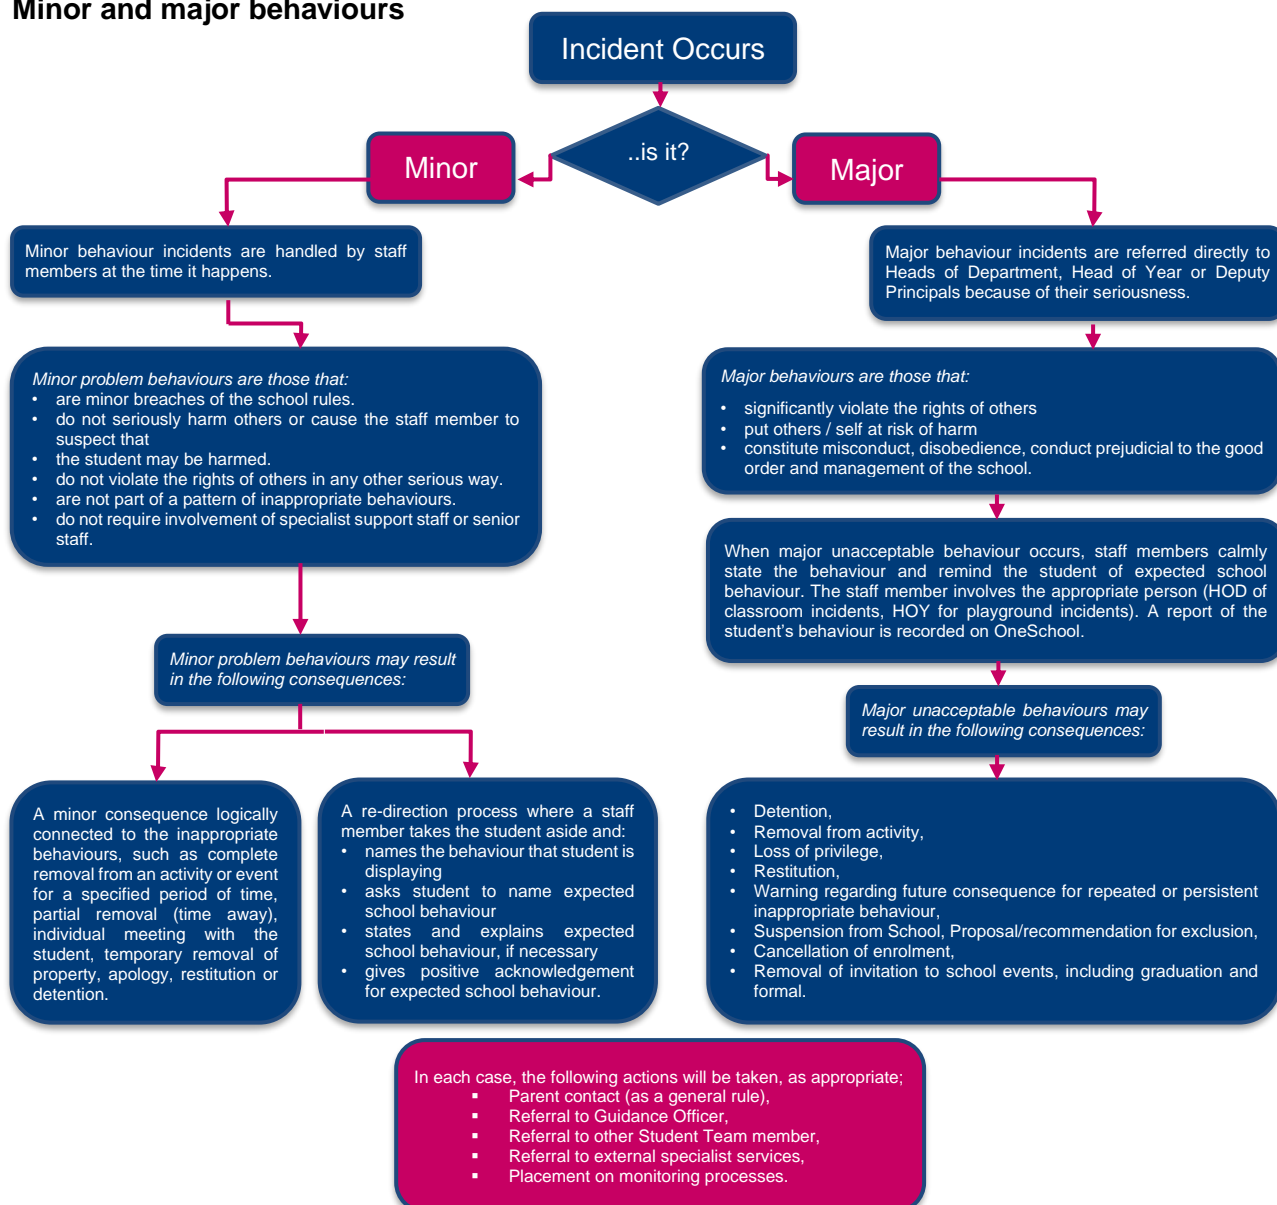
Minor and major behaviours

Incident Occurs

..is it?

Minor

Major

Minor behaviour incidents are handled by staff members at the time it happens.

Major behaviour incidents are referred directly to Heads of Department, Head of Year or Deputy Principals because of their seriousness.

*Minor problem behaviours are those that:*
- are minor breaches of the school rules.
- do not seriously harm others or cause the staff member to suspect that
- the student may be harmed.
- do not violate the rights of others in any other serious way.
- are not part of a pattern of inappropriate behaviours.
- do not require involvement of specialist support staff or senior staff.

*Major behaviours are those that:*
- significantly violate the rights of others
- put others / self at risk of harm
- constitute misconduct, disobedience, conduct prejudicial to the good order and management of the school.

When major unacceptable behaviour occurs, staff members calmly state the behaviour and remind the student of expected school behaviour. The staff member involves the appropriate person (HOD of classroom incidents, HOY for playground incidents). A report of the student's behaviour is recorded on OneSchool.

*Minor problem behaviours may result in the following consequences:*

*Major unacceptable behaviours may result in the following consequences:*

A minor consequence logically connected to the inappropriate behaviours, such as complete removal from an activity or event for a specified period of time, partial removal (time away), individual meeting with the student, temporary removal of property, apology, restitution or detention.

A re-direction process where a staff member takes the student aside and:
- names the behaviour that student is displaying
- asks student to name expected school behaviour
- states and explains expected school behaviour, if necessary
- gives positive acknowledgement for expected school behaviour.

- Detention,
- Removal from activity,
- Loss of privilege,
- Restitution,
- Warning regarding future consequence for repeated or persistent inappropriate behaviour,
- Suspension from School, Proposal/recommendation for exclusion,
- Cancellation of enrolment,
- Removal of invitation to school events, including graduation and formal.

In each case, the following actions will be taken, as appropriate;
- Parent contact (as a general rule),
- Referral to Guidance Officer,
- Referral to other Student Team member,
- Referral to external specialist services,
- Placement on monitoring processes.